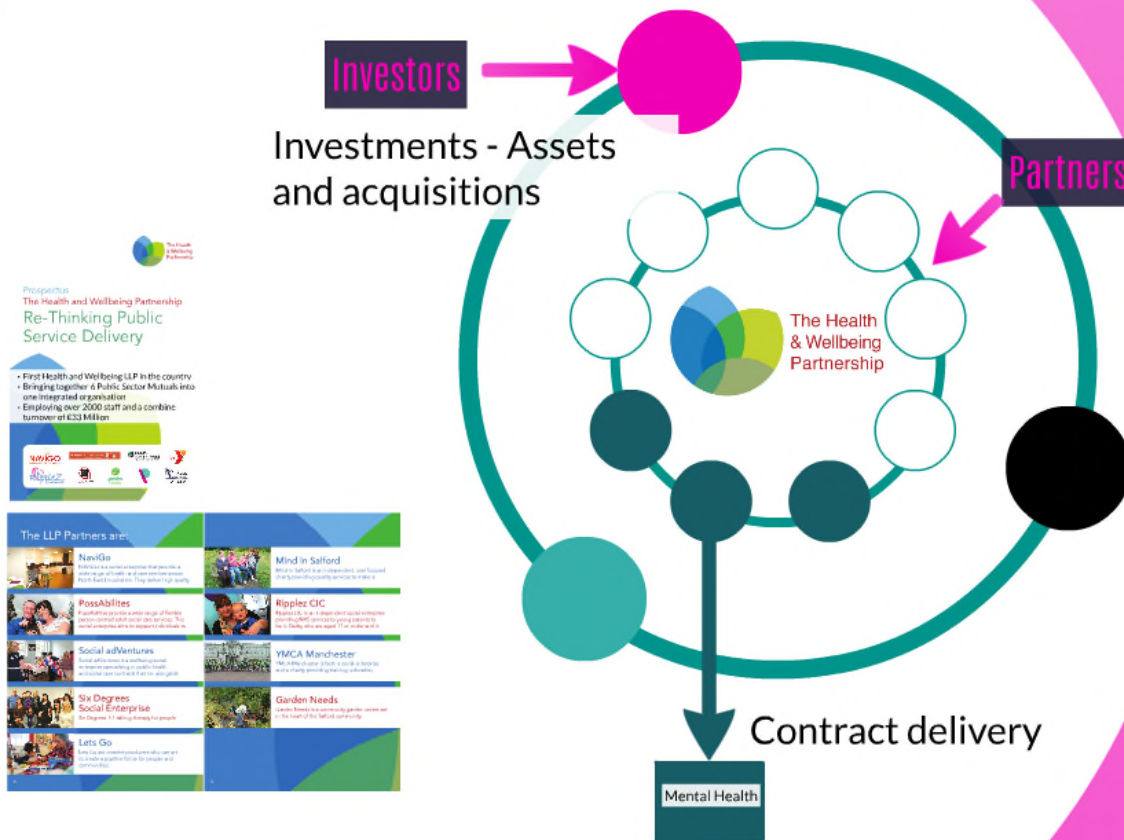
Investors

Investments - Assets and acquisitions

Partners

The Health & Wellbeing Partnership

Contract delivery

Mental Health

The Health & Wellbeing Partnership

Prospectus
The Health and Wellbeing Partnership
Re-Thinking Public Service Delivery

• First Health and Wellbeing LLP in the country
• Bringing together 6 Public Sector Mutuals into one integrated organisation
• Employing over 2000 staff and a combine turnover of £33 Million

The LLP Partners are:

NaviGo
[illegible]

PossAbilites
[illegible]

Social adVentures
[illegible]

Six Degrees Social Enterprise
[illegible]

Lets Go
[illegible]

Mind in Salford
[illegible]

Ripplez CIC
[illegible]

YMCA Manchester
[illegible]

Garden Needs
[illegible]